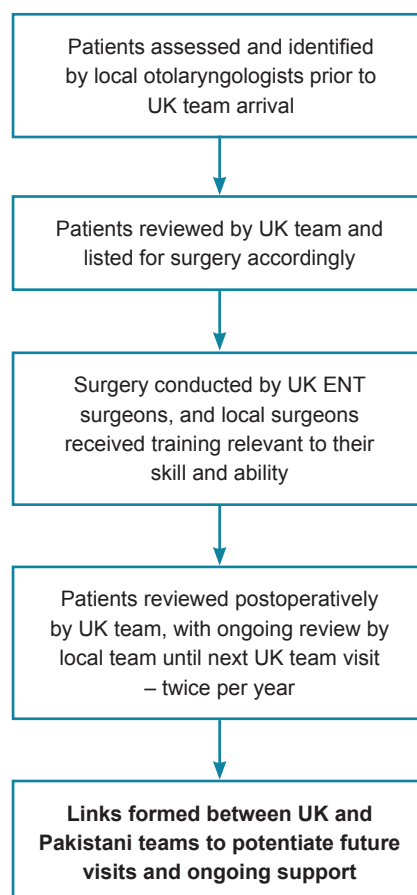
Patients assessed and identified by local otolaryngologists prior to UK team arrival

Patients reviewed by UK team and listed for surgery accordingly

Surgery conducted by UK ENT surgeons, and local surgeons received training relevant to their skill and ability

Patients reviewed postoperatively by UK team, with ongoing review by local team until next UK team visit – twice per year

**Links formed between UK and Pakistani teams to potentiate future visits and ongoing support**